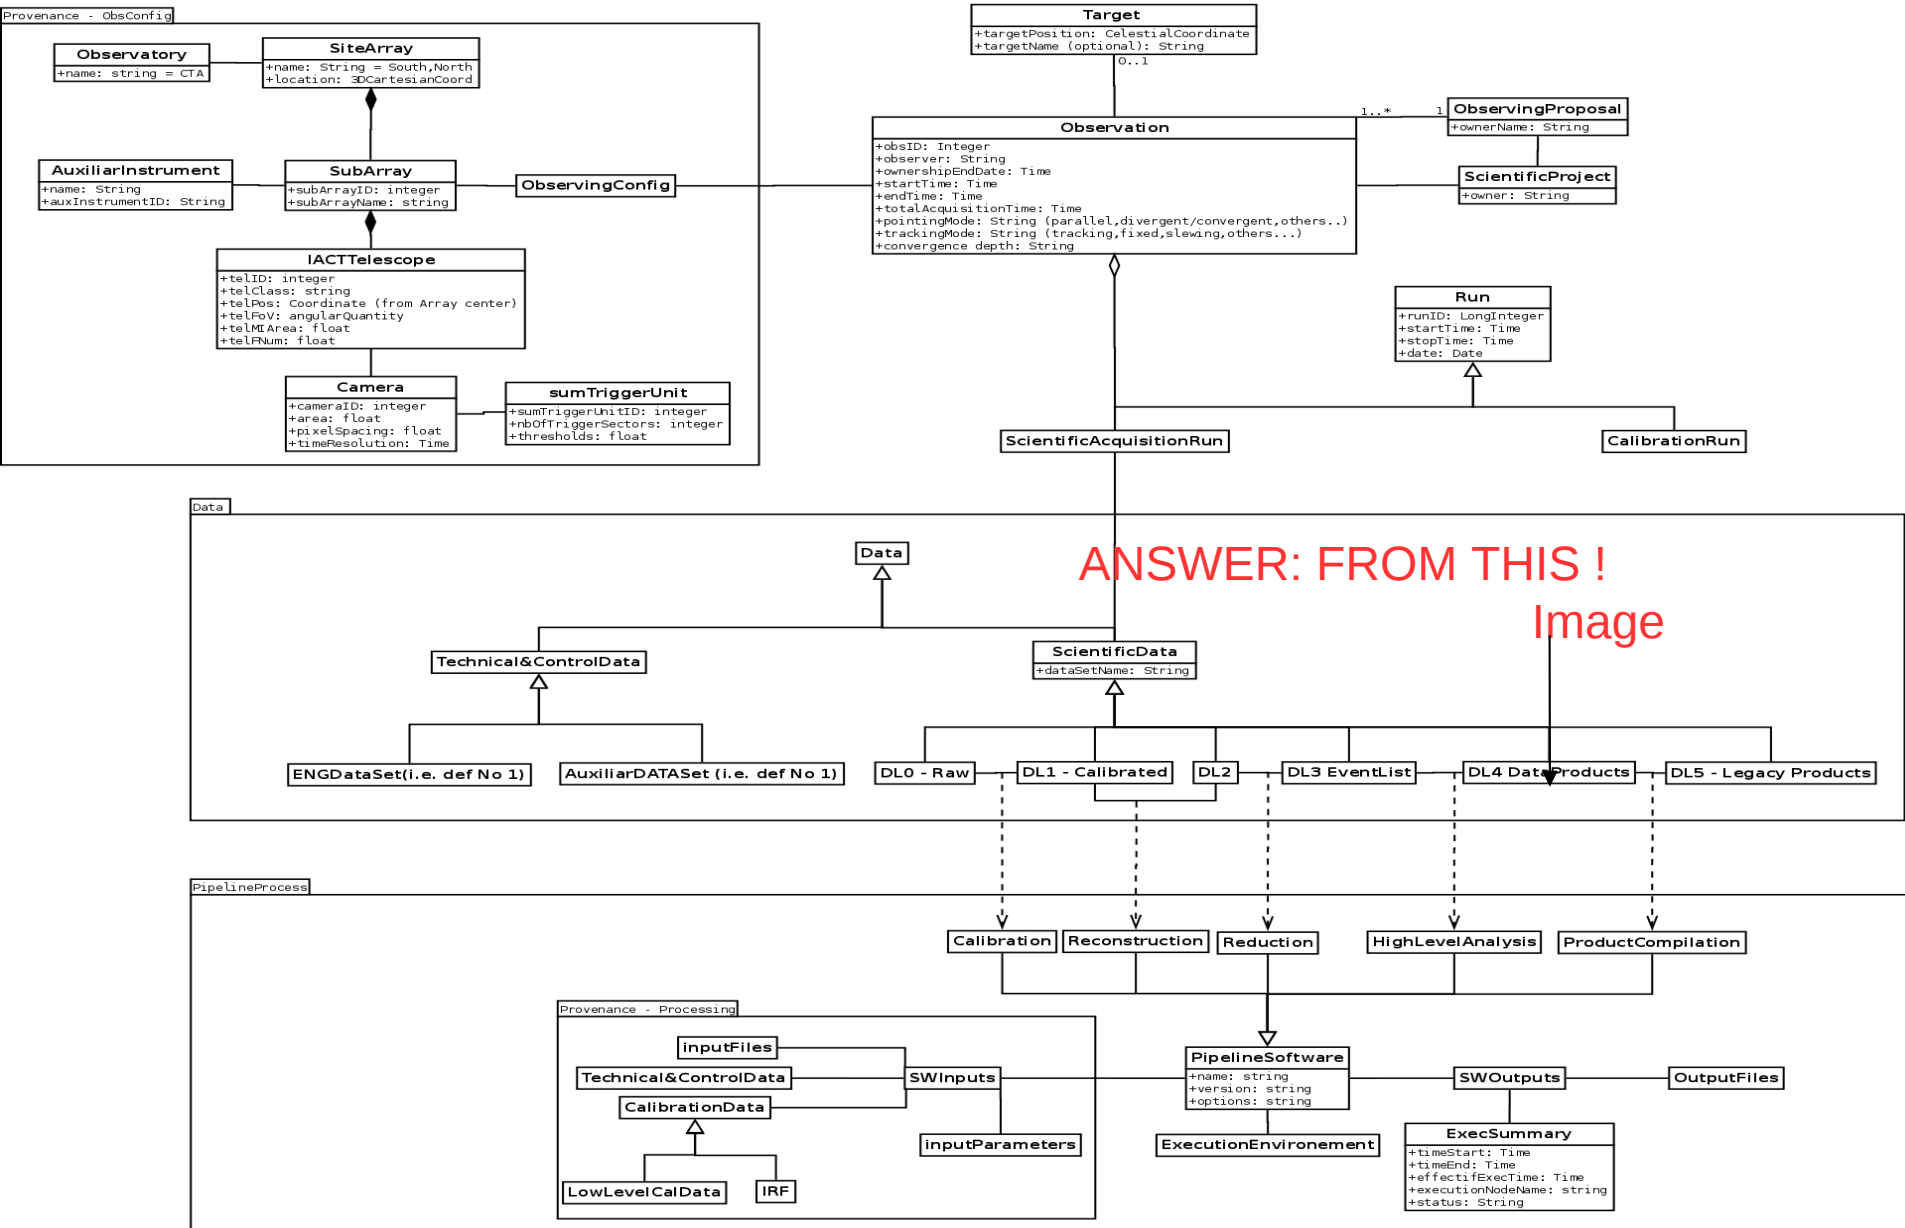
Provenance - ObsConfig

Observatory
+name: string = CTA

SiteArray
+name: String = South,North
+location: 3DCartesianCoord

AuxiliarInstrument
+name: String
+auxInstrumentID: String

SubArray
+subArrayID: integer
+subArrayName: string

ObservingConfig

IACTTelescope
+telID: integer
+telClass: string
+telPos: Coordinate (from Array center)
+telFoV: angularQuantity
+telMIArea: float
+telFNum: float

Camera
+cameraID: integer
+area: float
+pixelSpacing: float
+timeResolution: Time

sumTriggerUnit
+sumTriggerUnitID: integer
+nbOfTriggerSectors: integer
+thresholds: float

Target
+targetPosition: CelestialCoordinate
+targetName (optional): String

0..1

1..*

1

Observation
+obsID: Integer
+observer: String
+ownershipEndDate: Time
+startTime: Time
+endTime: Time
+totalAcquisitionTime: Time
+pointingMode: String (parallel,divergent/convergent,others..)
+trackingMode: String (tracking,fixed,slewing,others...)
+convergence depth: String

ObservingProposal
+ownerName: String

ScientificProject
+owner: String

Run
+runID: LongInteger
+startTime: Time
+stopTime: Time
+date: Date

ScientificAcquisitionRun

CalibrationRun

Data

Data

ANSWER: FROM THIS !

Image

Technical&ControlData

ScientificData
+dataSetName: String

ENGDataSet(i.e. def No 1)

AuxiliarDATASet (i.e. def No 1)

DL0 - Raw

DL1 - Calibrated

DL2

DL3 EventList

DL4 DataProducts

DL5 - Legacy Products

PipelineProcess

Calibration

Reconstruction

Reduction

HighLevelAnalysis

ProductCompilation

Provenance - Processing

inputFiles

Technical&ControlData

SWInputs

CalibrationData

inputParameters

LowLevelCalData

IRF

PipelineSoftware
+name: string
+version: string
+options: string

SWOutputs

OutputFiles

ExecutionEnvironement

ExecSummary
+timeStart: Time
+timeEnd: Time
+effectifExecTime: Time
+executionNodeName: string
+status: String